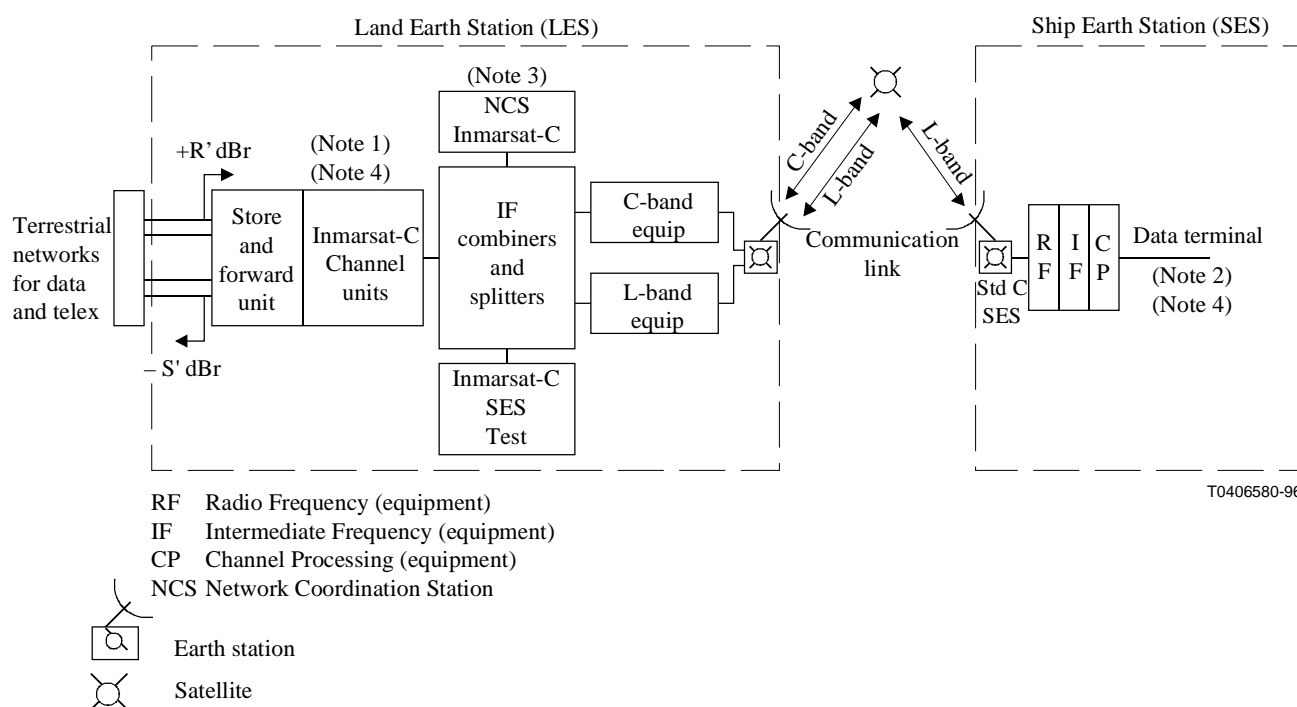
Land Earth Station (LES)

Ship Earth Station (SES)

(Note 3)
NCS
Inmarsat-C

+R' dBr

(Note 1)
(Note 4)

Terrestrial networks for data and telex

Store and forward unit

Inmarsat-C Channel units

IF combiners and splitters

C-band equip

L-band equip

– S' dBr

Inmarsat-C SES Test

C-band

L-band

L-band

Communication link

Std C SES

R F

I F

C P

Data terminal

(Note 2)
(Note 4)

T0406580-96

RF Radio Frequency (equipment)
IF Intermediate Frequency (equipment)
CP Channel Processing (equipment)
NCS Network Coordination Station

Earth station

Satellite